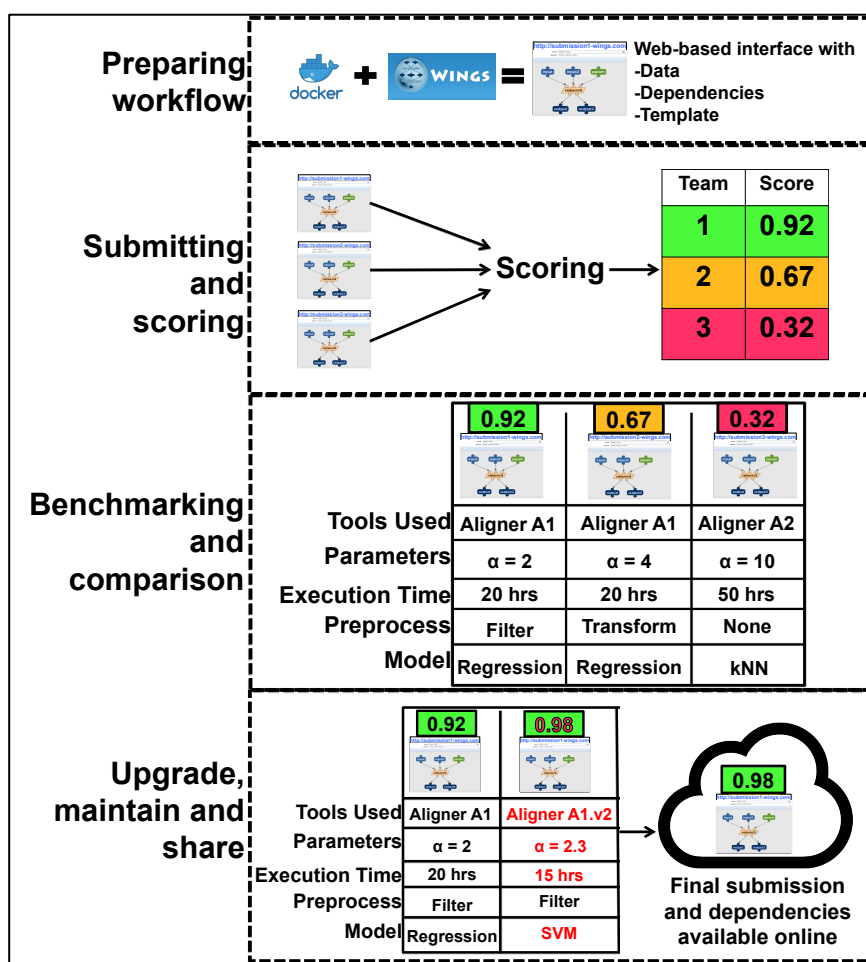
Preparing workflow

docker + WINGS =

http://submission1-wings.com

Web-based interface with
-Data
-Dependencies
-Template

Submitting and scoring

http://submission1-wings.com
http://submission2-wings.com
http://submission3-wings.com

Scoring

| Team | Score |
|---|---|
| 1 | 0.92 |
| 2 | 0.67 |
| 3 | 0.32 |

Benchmarking and comparison

| | 0.92 http://submission1-wings.com | 0.67 http://submission2-wings.com | 0.32 http://submission3-wings.com |
|---|---|---|---|
| Tools Used | Aligner A1 | Aligner A1 | Aligner A2 |
| Parameters | α = 2 | α = 4 | α = 10 |
| Execution Time | 20 hrs | 20 hrs | 50 hrs |
| Preprocess | Filter | Transform | None |
| Model | Regression | Regression | kNN |

Upgrade, maintain and share

| | 0.92 http://submission1-wings.com | 0.98 http://submission1-wings.com |
|---|---|---|
| Tools Used | Aligner A1 | Aligner A1.v2 |
| Parameters | α = 2 | α = 2.3 |
| Execution Time | 20 hrs | 15 hrs |
| Preprocess | Filter | Filter |
| Model | Regression | SVM |

0.98
http://submission1-wings.com

Final submission and dependencies available online